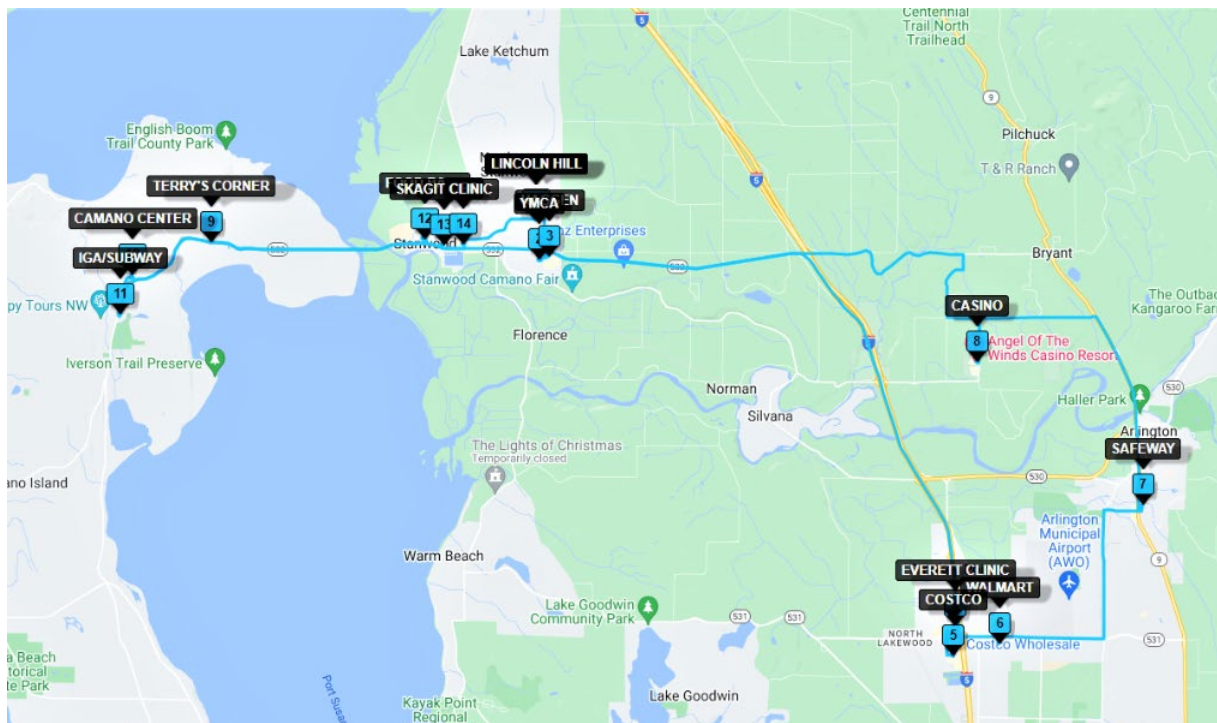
Centennial Trail North Trailhead

Lake Ketchum

5

9

Pilchuck

English Boom Trail County Park

T & R Ranch

LINCOLN HILL

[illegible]

SKAGIT CLINIC

TERRY'S CORNER

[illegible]EN

YMCA

CAMANO CENTER

9

12

13

14

2

3

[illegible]z Enterprises

Stanwood

532

Bryant

IGA/SUBWAY

532

Stanwood Camano Fair

530

11

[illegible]py Tours NW

CASINO

The Outback Kangaroo Far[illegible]

Florence

8

Angel Of The Winds Casino Resor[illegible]

Iverson Trail Preserve

5

530

Norman

Haller Park

Silvana

Arlington

SAFEWAY

The Lights of Christmas

Temporarily closed

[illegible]ano Island

530

7

Arlington Municipal Airport (AWO)

9

Warm Beach

EVERETT CLINIC

WALMART

COSTCO

Lake Goodwin Community Park

531

531

NORTH LAKEWOOD

5

6

531

Costco Wholesale

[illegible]a Beach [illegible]torical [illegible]Park

Port Susa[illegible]

5

Lake Goodwin

Kayak Point Regional